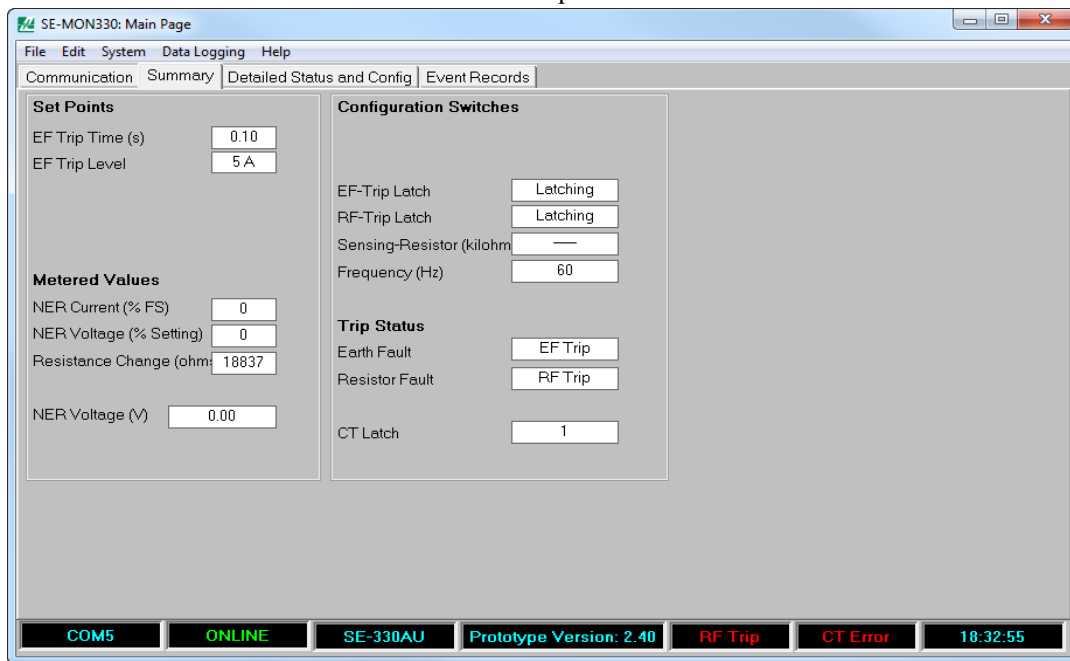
SE-MON330: Main Page

File Edit System Data Logging Help

Communication Summary Detailed Status and Config Event Records

Set Points

EF Trip Time (s) 0.10

EF Trip Level 5 A

Metered Values

NER Current (% FS) 0

NER Voltage (% Setting) 0

Resistance Change (ohm: 18837

NER Voltage (V) 0.00

Configuration Switches

EF-Trip Latch Latching

RF-Trip Latch Latching

Sensing-Resistor (kilohm —

Frequency (Hz) 60

Trip Status

Earth Fault EF Trip

Resistor Fault RF Trip

CT Latch 1

COM5 ONLINE SE-330AU Prototype Version: 2.40 RF Trip CT Error 18:32:55